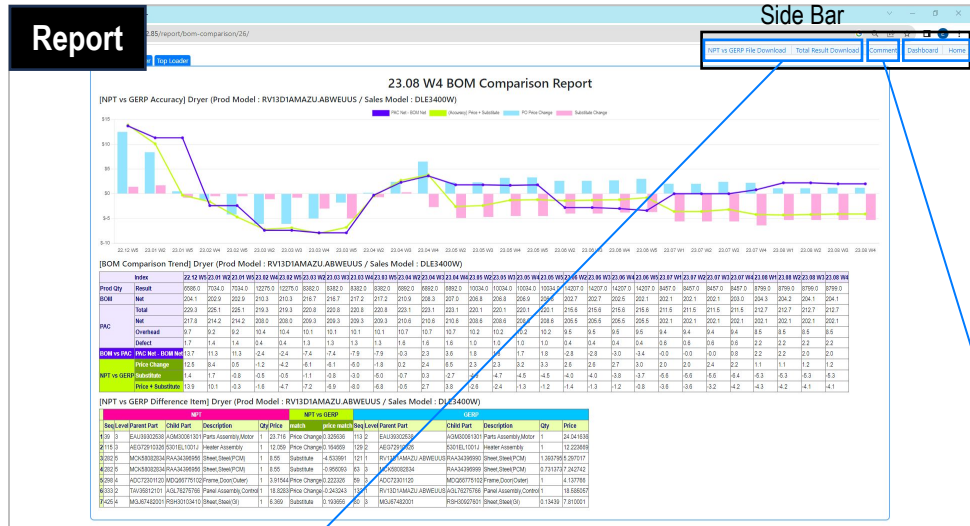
Report

Side Bar

2.85/report/bom-comparison/26/

Top Loader

NPT vs GERP File Download | Total Result Download | Comment | Dashboard | Home

23.08 W4 BOM Comparison Report

[NPT vs GERP Accuracy] Dryer (Prod Model : RV13D1AMAZU.ABWEUUS / Sales Model : DLE3400W)

PAC Net - BOM Net | (Accuracy) Price + Substitute | PO Price Change | Substitute Change

$15
$10
$5
$0
$-5
$-10

22.12 W5 23.01 W1 23.01 W3 23.02 W1 23.02 W3 23.03 W1 23.03 W3 23.03 W5 23.04 W2 23.04 W4 23.05 W1 23.05 W3 23.05 W5 23.06 W2 23.06 W4 23.07 W1 23.07 W3 23.08 W1 23.08 W3

[BOM Comparison Trend] Dryer (Prod Model : RV13D1AMAZU.ABWEUUS / Sales Model : DLE3400W)

| | Index | 22.12 W5 | 23.01 W1 | 23.01 W2 | 23.01 W3 | 23.02 W1 | 23.02 W3 | 23.03 W1 | 23.03 W2 | 23.03 W3 | 23.03 W4 | 23.04 W1 | 23.04 W2 | 23.04 W3 | 23.04 W4 | 23.05 W1 | 23.05 W2 | 23.05 W3 | 23.05 W5 | 23.06 W1 | 23.06 W2 | 23.06 W3 | 23.06 W4 | 23.07 W1 | 23.07 W2 | 23.07 W3 | 23.07 W4 | 23.08 W1 | 23.08 W2 | 23.08 W3 | 23.08 W4 |
|---|---|---|---|---|---|---|---|---|---|---|---|---|---|---|---|---|---|---|---|---|---|---|---|---|---|---|---|---|---|---|---|
| Prod Qty | Result | 6586.0 | 7034.0 | 7034.0 | 12275.0 | 12275.0 | 8382.0 | 8382.0 | 8382.0 | 8382.0 | 6882.0 | 6882.0 | 6882.0 | 10034.0 | 10034.0 | 10034.0 | 10034.0 | 14207.0 | 14207.0 | 14207.0 | 8457.0 | 8457.0 | 8457.0 | 8457.0 | 8799.0 | 8799.0 | 8799.0 | 8799.0 | | | |
| BOM | Net | 204.1 | 202.9 | 202.9 | 210.3 | 210.3 | 216.7 | 216.7 | 217.2 | 217.2 | 210.9 | 208.3 | 207.0 | 206.8 | 206.8 | 209.9 | 202.7 | 202.7 | 202.5 | 202.1 | 202.1 | 202.1 | 203.0 | 204.3 | 204.2 | 204.1 | 204.1 | | | | |
| PAC | Total | 229.3 | 225.1 | 225.1 | 219.3 | 219.3 | 220.8 | 220.8 | 220.8 | 220.8 | 223.1 | 223.1 | 223.1 | 220.1 | 220.1 | 220.1 | 216.6 | 216.6 | 215.6 | 211.5 | 211.5 | 211.5 | 212.7 | 212.7 | 212.7 | 212.7 | | | | | |
| | Net | 217.8 | 214.2 | 214.2 | 208.0 | 208.0 | 209.3 | 209.3 | 209.3 | 209.3 | 210.6 | 210.6 | 208.6 | 208.6 | 208.6 | 208.6 | 205.5 | 205.5 | 205.5 | 202.1 | 202.1 | 202.1 | 202.1 | 202.1 | 202.1 | 202.1 | | | | | |
| | Overhead | 9.7 | 9.2 | 9.2 | 10.4 | 10.4 | 10.1 | 10.1 | 10.1 | 10.1 | 10.7 | 10.7 | 10.2 | 10.2 | 10.2 | 9.5 | 9.5 | 9.5 | 9.4 | 9.4 | 9.4 | 8.5 | 8.5 | 8.5 | 8.5 | | | | | | |
| | Defect | 1.7 | 1.4 | 1.4 | 0.4 | 0.4 | 1.3 | 1.3 | 1.3 | 1.3 | 1.8 | 1.6 | 1.6 | 1.0 | 1.0 | 1.0 | 0.4 | 0.4 | 0.4 | 0.6 | 0.6 | 2.2 | 2.2 | 2.2 | 2.2 | | | | | | |
| BOM vs PAC | PAC Net - BOM Net | 13.7 | 11.3 | 11.3 | -2.4 | -2.4 | -7.4 | -7.4 | -7.9 | -7.9 | -0.3 | 2.3 | 3.6 | 1.8 | 1.8 | 1.7 | 1.8 | -2.8 | -2.8 | -3.0 | -3.4 | -0.0 | -0.0 | 0.8 | 2.2 | 2.2 | 2.0 | 2.0 | | | |
| NPT vs GERP | Price Change | 12.5 | 8.4 | 0.5 | -1.2 | -4.2 | -6.1 | -6.1 | -6.0 | -1.8 | 0.2 | 2.4 | 6.5 | 2.3 | 2.3 | 3.2 | 3.3 | 2.6 | 2.6 | 2.7 | 3.0 | 2.0 | 2.4 | 2.4 | 2.2 | 1.1 | 1.1 | 1.2 | 1.2 | | |
| | Substitute | 1.4 | 1.7 | -0.8 | -0.5 | -0.5 | -1.1 | -0.8 | -3.0 | -0.6 | -0.7 | 0.3 | -2.7 | -5.0 | -4.7 | -4.5 | -4.5 | -4.0 | -3.8 | -3.7 | -5.6 | -5.6 | -5.6 | -6.4 | -5.3 | -5.3 | -5.3 | | | | |
| | Price + Substitute | 13.9 | 10.1 | -0.3 | -1.6 | -4.7 | -7.2 | -6.9 | -9.0 | -6.8 | -0.5 | 2.7 | 3.8 | -2.8 | -2.4 | -1.3 | -1.2 | -1.4 | -1.3 | -1.2 | -0.8 | -3.6 | -3.6 | -3.2 | -4.2 | -4.3 | -4.2 | -4.1 | -4.1 | | |

[NPT vs GERP Difference Item] Dryer (Prod Model : RV13D1AMAZU.ABWEUUS / Sales Model : DLE3400W)

| Seq | Level | Parent Part | Child Part | Description | Qty | Price | match | price match | Seq | Level | Parent Part | Child Part | Description | Qty | Price |
|---|---|---|---|---|---|---|---|---|---|---|---|---|---|---|---|
| 1 | 39 3 | EAU39302538 | AGM30061301 | Parts Assembly,Motor | 1 | 23.716 | Price Change | 0.325636 | 113 | 2 | EAU39302538 | AGM30061301 | Parts Assembly,Motor | 1 | 24.041636 |
| 2 | 115 3 | AEG72910325 | 5301EL1001J | Heater Assembly | 1 | 12.059 | Price Change | 0.164659 | 129 | 2 | AEG72910325 | 5301EL1001J | Heater Assembly | 1 | 12.223659 |
| 3 | 282 5 | MCK58082804 | RAA34396990 | Sheet,Steel(PCM) | 1 | 8.55 | Substitute | -4.533991 | 121 | 1 | RV13D1AMAZU.ABWEUUS | RAA34396990 | Sheet,Steel(PCM) | 1.393795 | 5.297017 |
| 4 | 282 5 | MCK58082804 | RAA34395690 | Sheet,Steel(PCM) | 1 | 8.55 | Substitute | -0.956093 | 63 | 3 | MCK58082804 | RAA34396999 | Sheet,Steel(PCM) | 0.731373 | 7.242742 |
| 5 | 269 4 | ADC72301120 | MDQ65775102 | Frame,Door(Outer) | 1 | 3.91544 | Price Change | 0.222326 | 59 | 3 | ADC72301120 | MDQ65775102 | Frame,Door(Outer) | 1 | 4.137766 |
| 6 | 338 4 | TAW35812101 | AGL76275766 | Panel Assembly,Control | 1 | 18.8283 | Price Change | -0.243243 | 133 | 1 | RV13D1AMAZU.ABWEUUS | AGL76275766 | Panel Assembly,Control | 1 | 18.585057 |
| 7 | 425 4 | MGJ67482001 | RSH30103410 | Sheet,Steel(SI) | 1 | 6.369 | Substitute | 0.193659 | 30 | 3 | MGJ67482001 | RSH30927601 | Sheet,Steel(SI) | 0.13439 | 7.810001 |